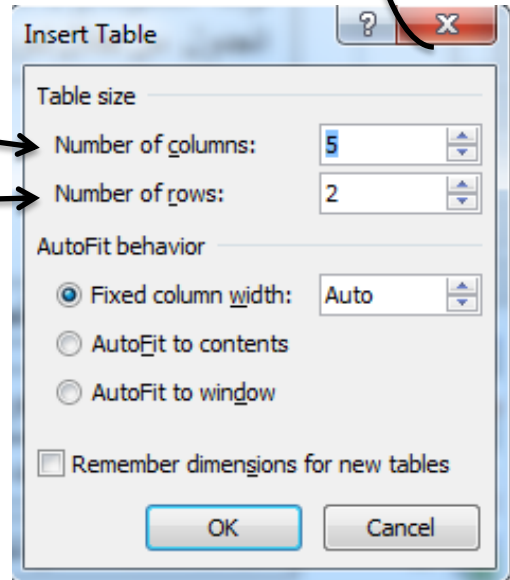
Insert Table

?

X

Table size

Number of columns: 5

Number of rows: 2

AutoFit behavior

Fixed column width: Auto

AutoFit to contents

AutoFit to window

Remember dimensions for new tables

OK

Cancel